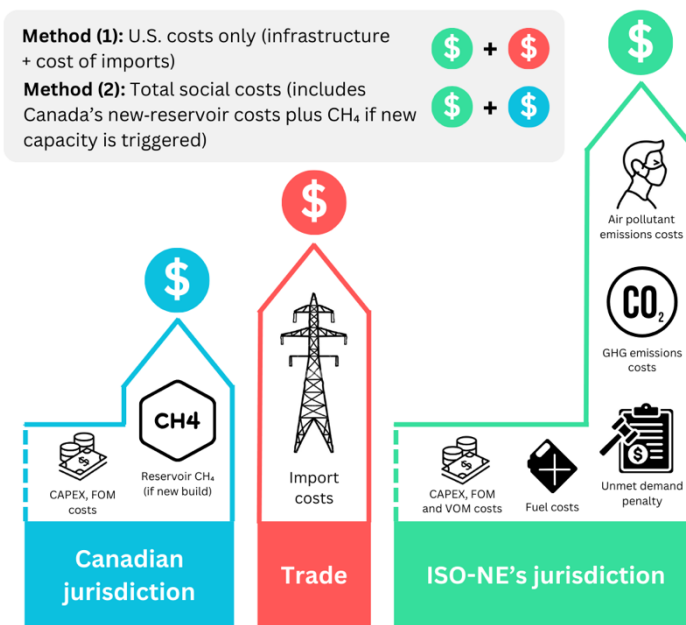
**Method (1):** U.S. costs only (infrastructure + cost of imports) $ + $

**Method (2):** Total social costs (includes Canada's new-reservoir costs plus $CH_4$ if new capacity is triggered) $ + $

$

$

$

Air pollutant emissions costs

$CO_2$

GHG emissions costs

CH4

CAPEX, FOM costs

Reservoir $CH_4$ (if new build)

Import costs

CAPEX, FOM and VOM costs

Fuel costs

Unmet demand penalty

Canadian jurisdiction

Trade

ISO-NE's jurisdiction